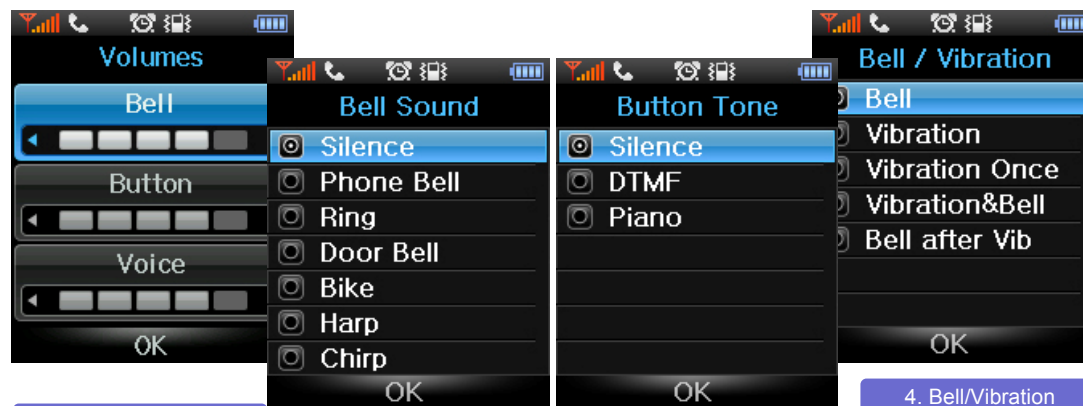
Volumes
Bell
Button
Voice
OK

Bell Sound
Silence
Phone Bell
Ring
Door Bell
Bike
Harp
Chirp
OK

Button Tone
Silence
DTMF
Piano
OK

Bell / Vibration
Bell
Vibration
Vibration Once
Vibration&Bell
Bell after Vib
OK

4. Bell/Vibration